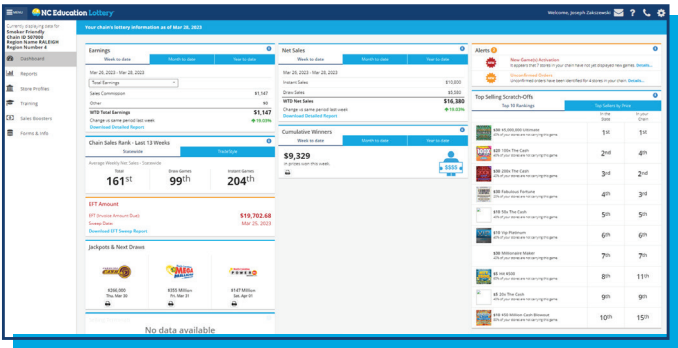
MENU NC Education Lottery

Welcome, Joseph Zakszewski

Currently displaying data for: Smoker Friendly Chain ID 507000 Region Name RALEIGH Region Number 4

Your chain's lottery information as of Mar 26, 2023

Dashboard

Reports

Store Profiles

Training

Sales Boosters

Forms & Info

Earnings

Week to date | Month to date | Year to date

Mar 26, 2023 - Mar 26, 2023

Total Earnings

Sales Commission $1,147

Other $0

WTD Total Earnings $1,147

Change vs same period last week ▲ 19.03%

Download Detailed Report

Net Sales

Week to date | Month to date | Year to date

Instant Sales $10,800

Draw Sales $5,580

WTD Net Sales $16,380

Change vs same period last week ▲ 19.03%

Download Detailed Report

Alerts

New Game(s) Activation

Unconfirmed Orders

Top Selling Scratch-Offs

Top 10 Rankings | Top Sellers by Price

In the State | In your Chain

$30 $5,000,000 Infinneon 1st 1st

$20 100x The Cash 2nd 4th

$20 200x The Cash 3rd 2nd

$20 Fabulous Fortune 4th 3rd

$10 10x The Cash 5th 5th

$10 Vip Platinum 6th 6th

$20 Millionaire Maker 7th 7th

$5 Hot $500 8th 11th

$5 20x The Cash 9th 8th

$30 $4 Million Cash Blowout 10th 15th

Chain Sales Rank - Last 13 Weeks

Statewide | Triad/Syd

Average Weekly Net Sales - Statewide

Total 161st

Draw Games 99th

Instant Games 204th

Cumulative Winners

Week to date | Month to date | Year to date

$9,329

in prizes won this week.

$$$

EFT Amount

EFT (Invoice Amount Due) $19,702.68

Sweep Date Mar 25, 2023

Download EFT Sweep Report

Jackpots & Next Draws

$266,000 Thu Mar 30

$355 Million Fri Mar 31

$147 Million Sat Apr 01

No data available